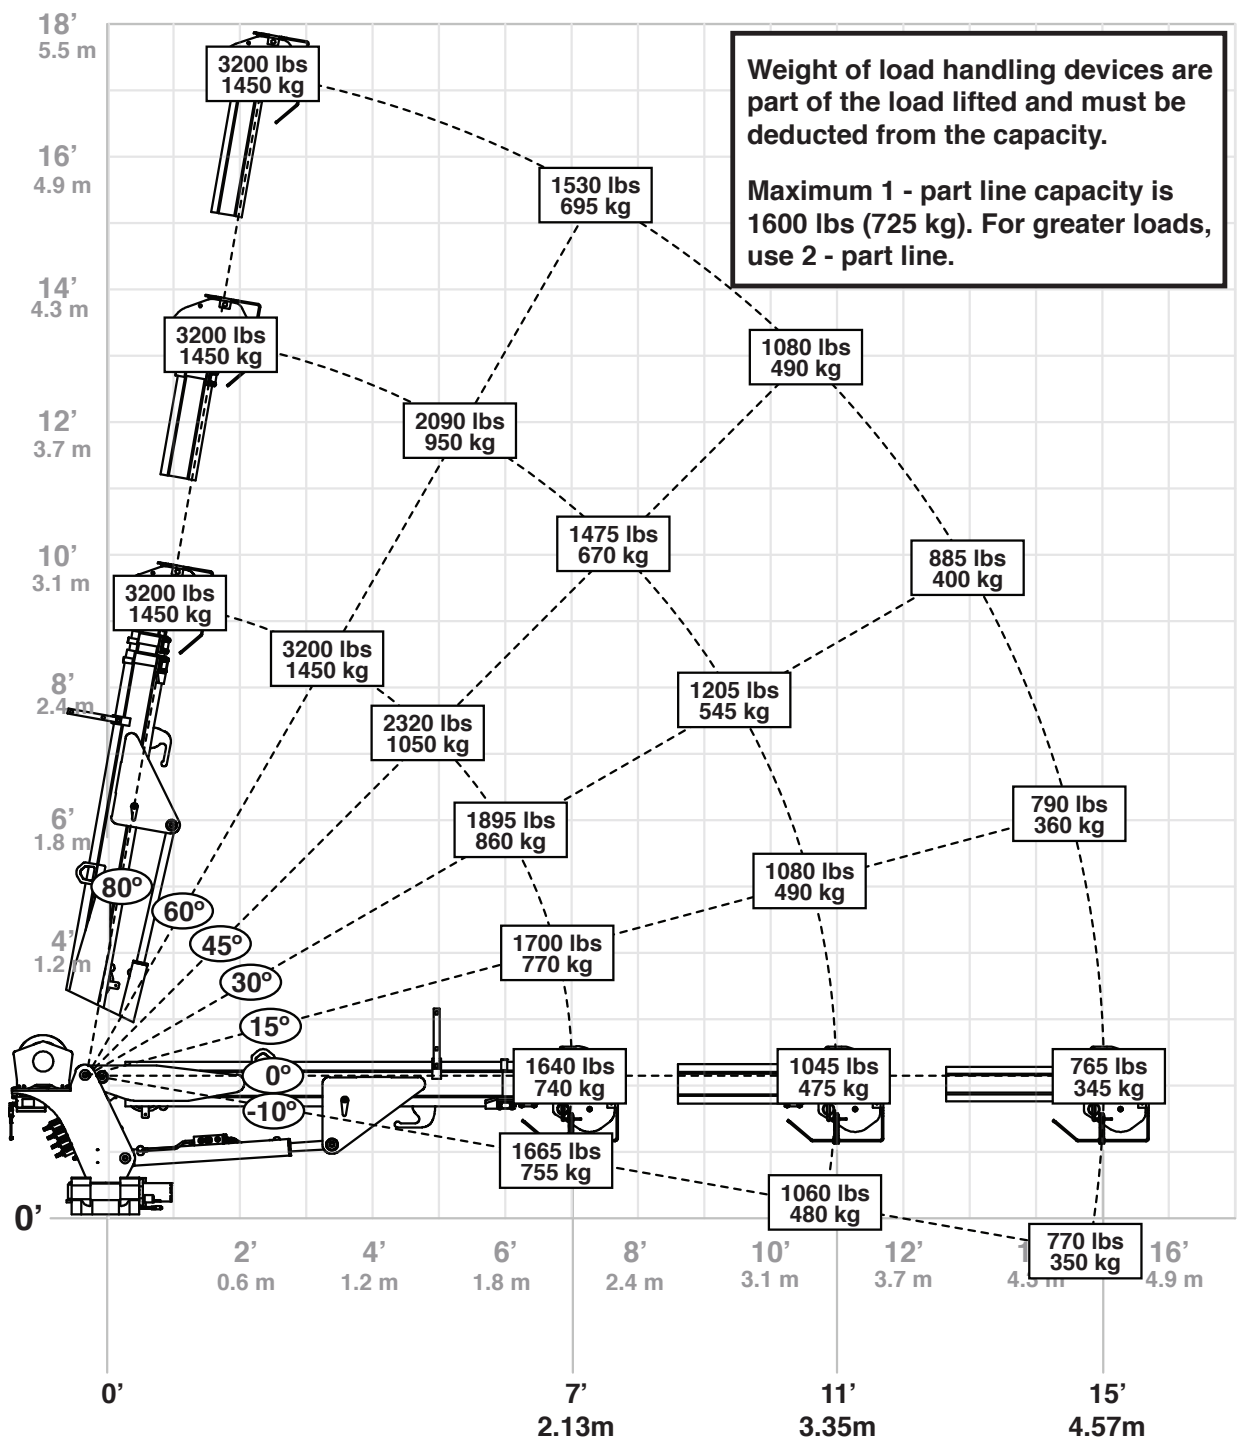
Weight of load handling devices are part of the load lifted and must be deducted from the capacity.

Maximum 1 - part line capacity is 1600 lbs (725 kg). For greater loads, use 2 - part line.

18'
5.5 m
16'
4.9 m
14'
4.3 m
12'
3.7 m
10'
3.1 m
8'
2.4 m
6'
1.8 m
4'
1.2 m
0'

3200 lbs
1450 kg

1530 lbs
695 kg

3200 lbs
1450 kg

1080 lbs
490 kg

2090 lbs
950 kg

1475 lbs
670 kg

885 lbs
400 kg

3200 lbs
1450 kg

3200 lbs
1450 kg

1205 lbs
545 kg

2320 lbs
1050 kg

1895 lbs
860 kg

790 lbs
360 kg

1080 lbs
490 kg

1700 lbs
770 kg

80º
60º
45º
30º
15º
0º
-10º

1640 lbs
740 kg

1045 lbs
475 kg

765 lbs
345 kg

1665 lbs
755 kg

1060 lbs
480 kg

770 lbs
350 kg

2'
0.6 m
4'
1.2 m
6'
1.8 m
8'
2.4 m
10'
3.1 m
12'
3.7 m
1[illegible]
4.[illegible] m
16'
4.9 m

0'
7'
2.13m
11'
3.35m
15'
4.57m